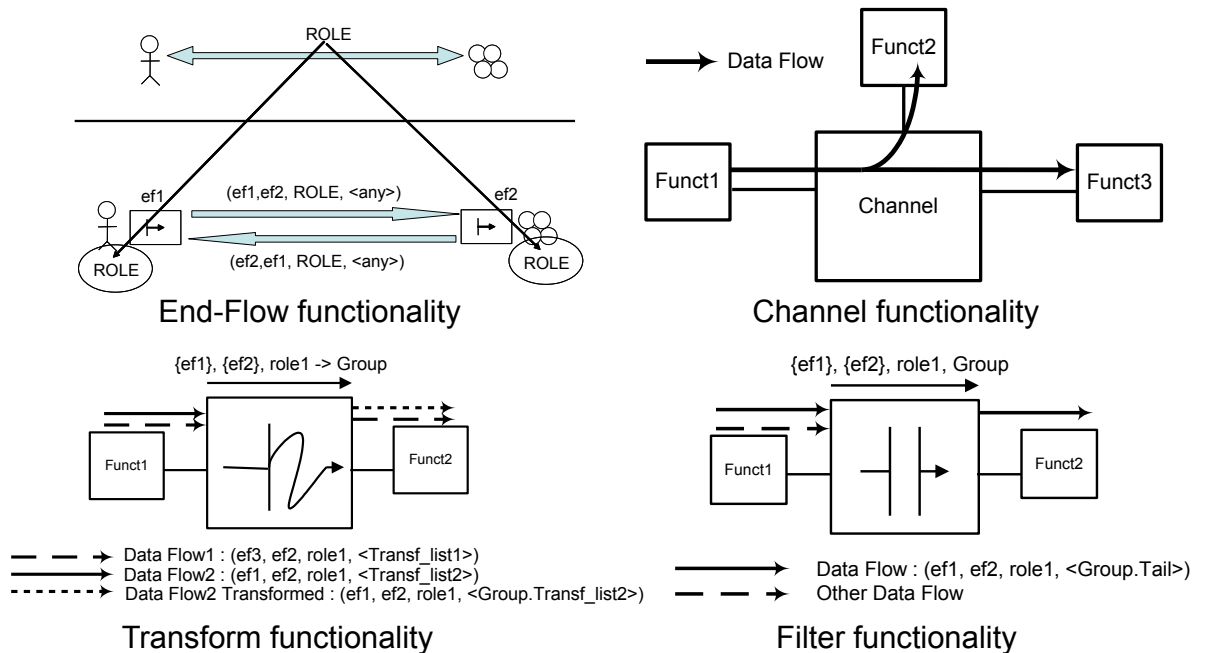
ROLE

ef1

(ef1,ef2, ROLE, <any>)

ef2

(ef2,ef1, ROLE, <any>)

ROLE

ROLE

End-Flow functionality

Data Flow

Funct2

Funct1

Channel

Funct3

Channel functionality

{ef1}, {ef2}, role1 -> Group

Funct1

Funct2

Data Flow1 : (ef3, ef2, role1, <Transf_list1>)
Data Flow2 : (ef1, ef2, role1, <Transf_list2>)
Data Flow2 Transformed : (ef1, ef2, role1, <Group.Transf_list2>)

Transform functionality

{ef1}, {ef2}, role1, Group

Funct1

Funct2

Data Flow : (ef1, ef2, role1, <Group.Tail>)
Other Data Flow

Filter functionality